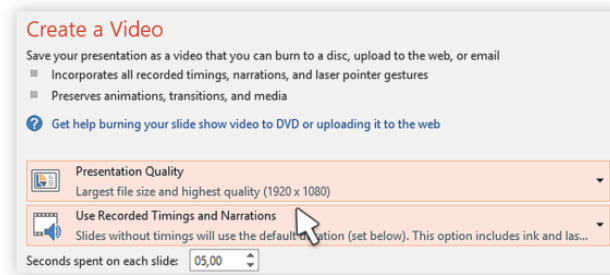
Create a Video

Save your presentation as a video that you can burn to a disc, upload to the web, or email

Incorporates all recorded timings, narrations, and laser pointer gestures

Preserves animations, transitions, and media

Get help burning your slide show video to DVD or uploading it to the web

Presentation Quality
Largest file size and highest quality (1920 x 1080)

Use Recorded Timings and Narrations
Slides without timings will use the default d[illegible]ation (set below). This option includes ink and las...

Seconds spent on each slide: 05,00